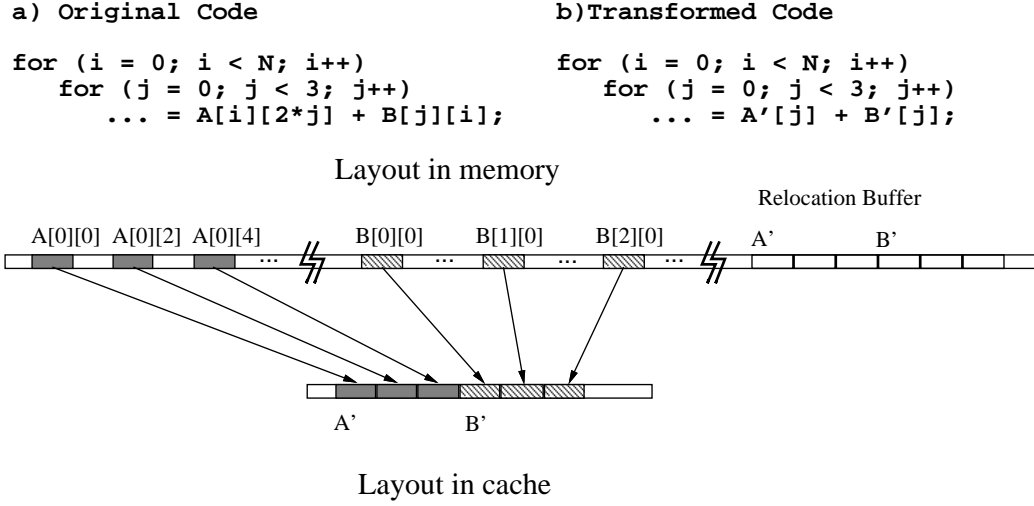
a) Original Code

for (i = 0; i < N; i++)
   for (j = 0; j < 3; j++)
      ... = A[i][2*j] + B[j][i];

b)Transformed Code

for (i = 0; i < N; i++)
   for (j = 0; j < 3; j++)
      ... = A'[j] + B'[j];

Layout in memory

Relocation Buffer

A[0][0] A[0][2] A[0][4] ... B[0][0] ... B[1][0] ... B[2][0] ... A' B'

A' B'

Layout in cache